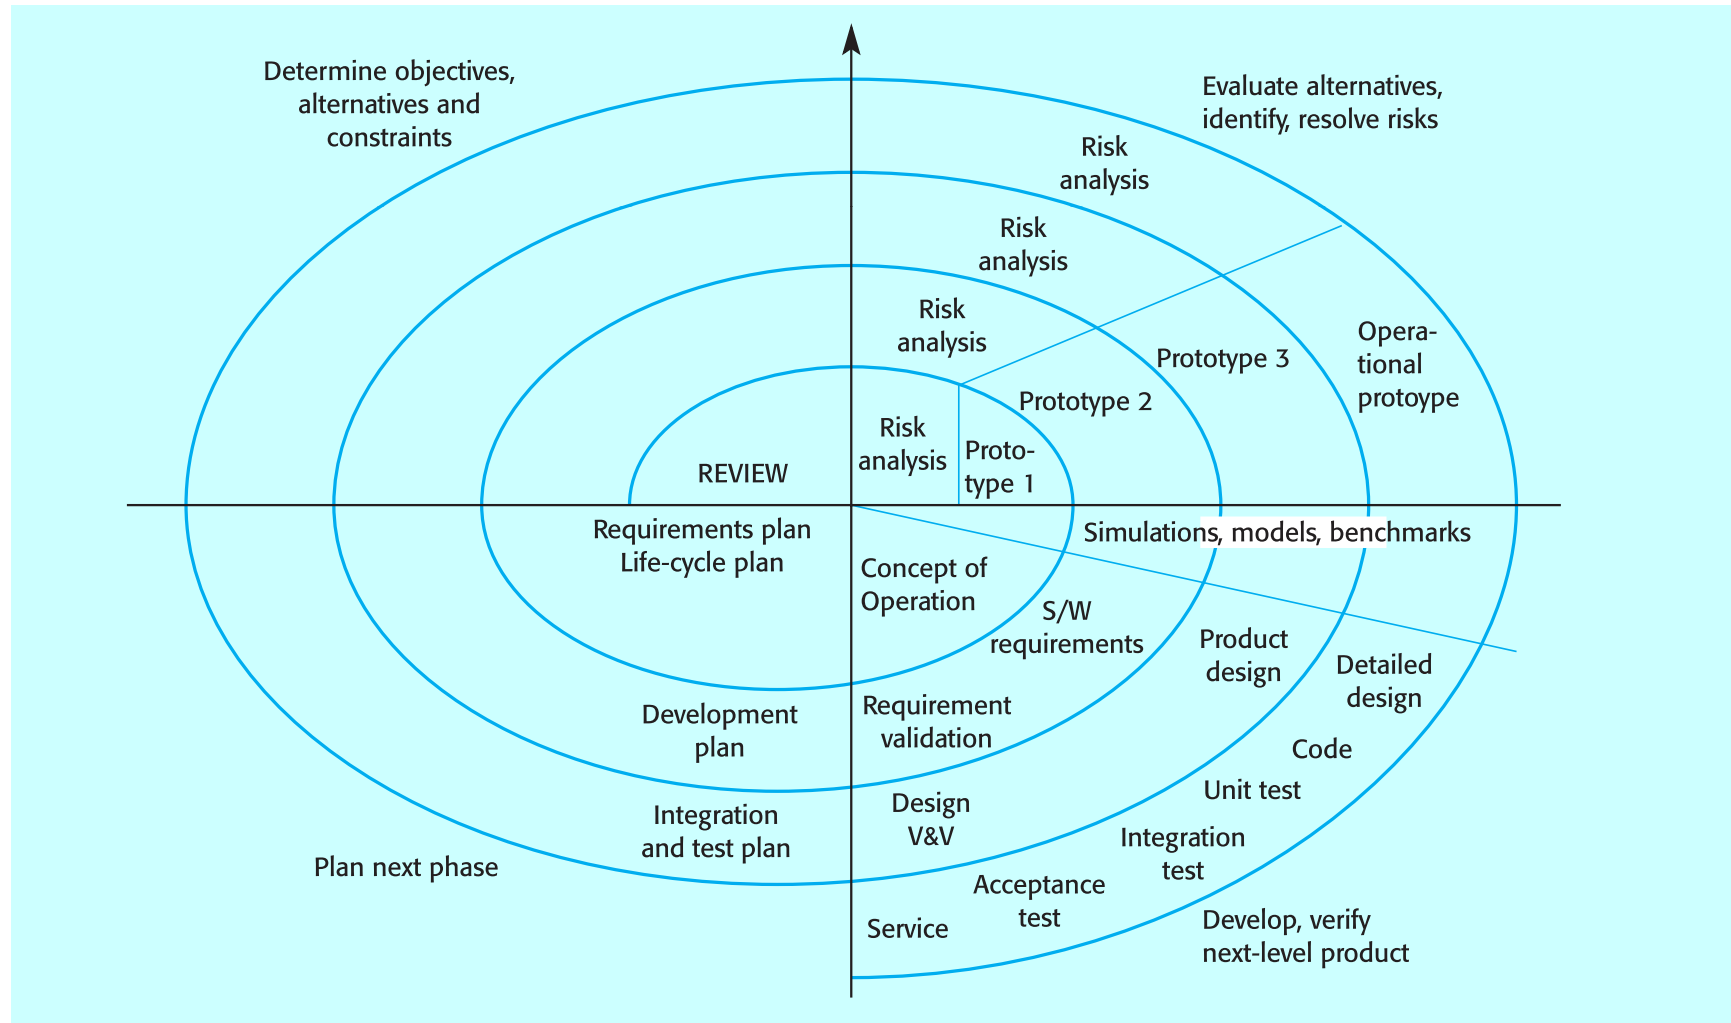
Determine objectives, alternatives and constraints

Evaluate alternatives, identify, resolve risks

Risk analysis

Risk analysis

Risk analysis

Risk analysis

Operational protoype

Prototype 3

Prototype 2

Prototype 1

REVIEW

Requirements plan
Life-cycle plan

Simulations, models, benchmarks

Concept of Operation

S/W requirements

Product design

Detailed design

Development plan

Requirement validation

Code

Unit test

Integration and test plan

Design V&V

Integration test

Plan next phase

Acceptance test

Service

Develop, verify next-level product